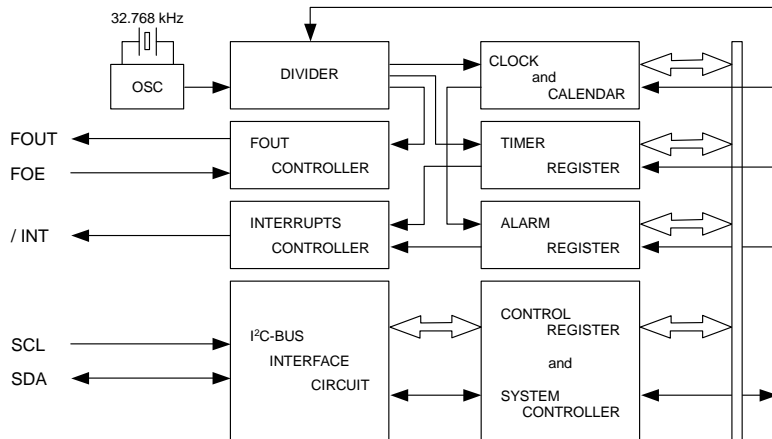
32.768 kHz

OSC

DIVIDER

CLOCK and CALENDAR

FOUT

FOUT CONTROLLER

FOE

TIMER REGISTER

/ INT

INTERRUPTS CONTROLLER

ALARM REGISTER

SCL

SDA

I$^2$C-BUS INTERFACE CIRCUIT

CONTROL REGISTER and SYSTEM CONTROLLER